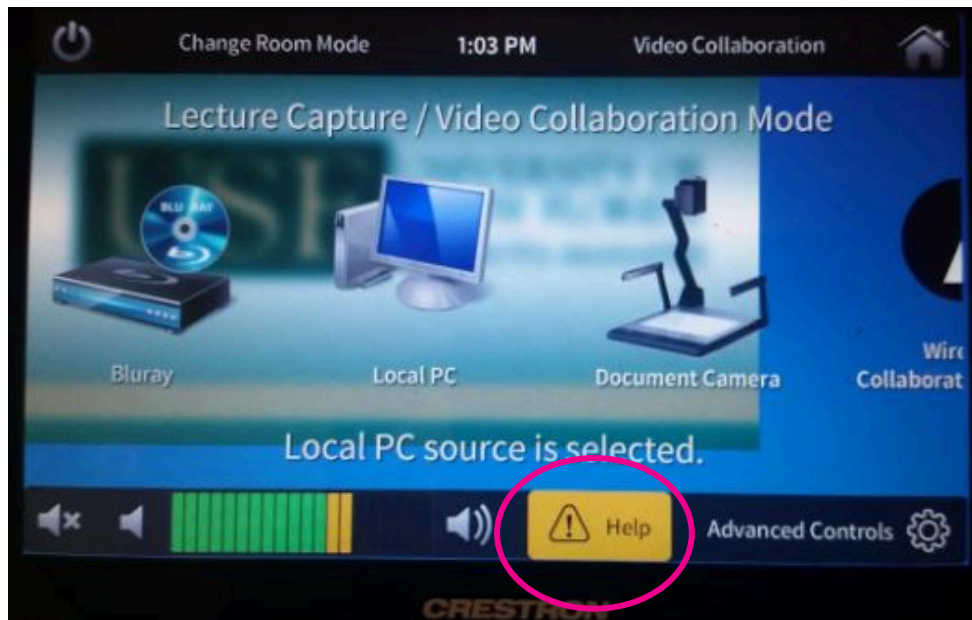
Change Room Mode 1:03 PM Video Collaboration

Lecture Capture / Video Collaboration Mode

BLU-RAY

Bluray

Local PC

Document Camera

Wire
Collaborat

Local PC source is selected.

Help

Advanced Controls

CRESTRON